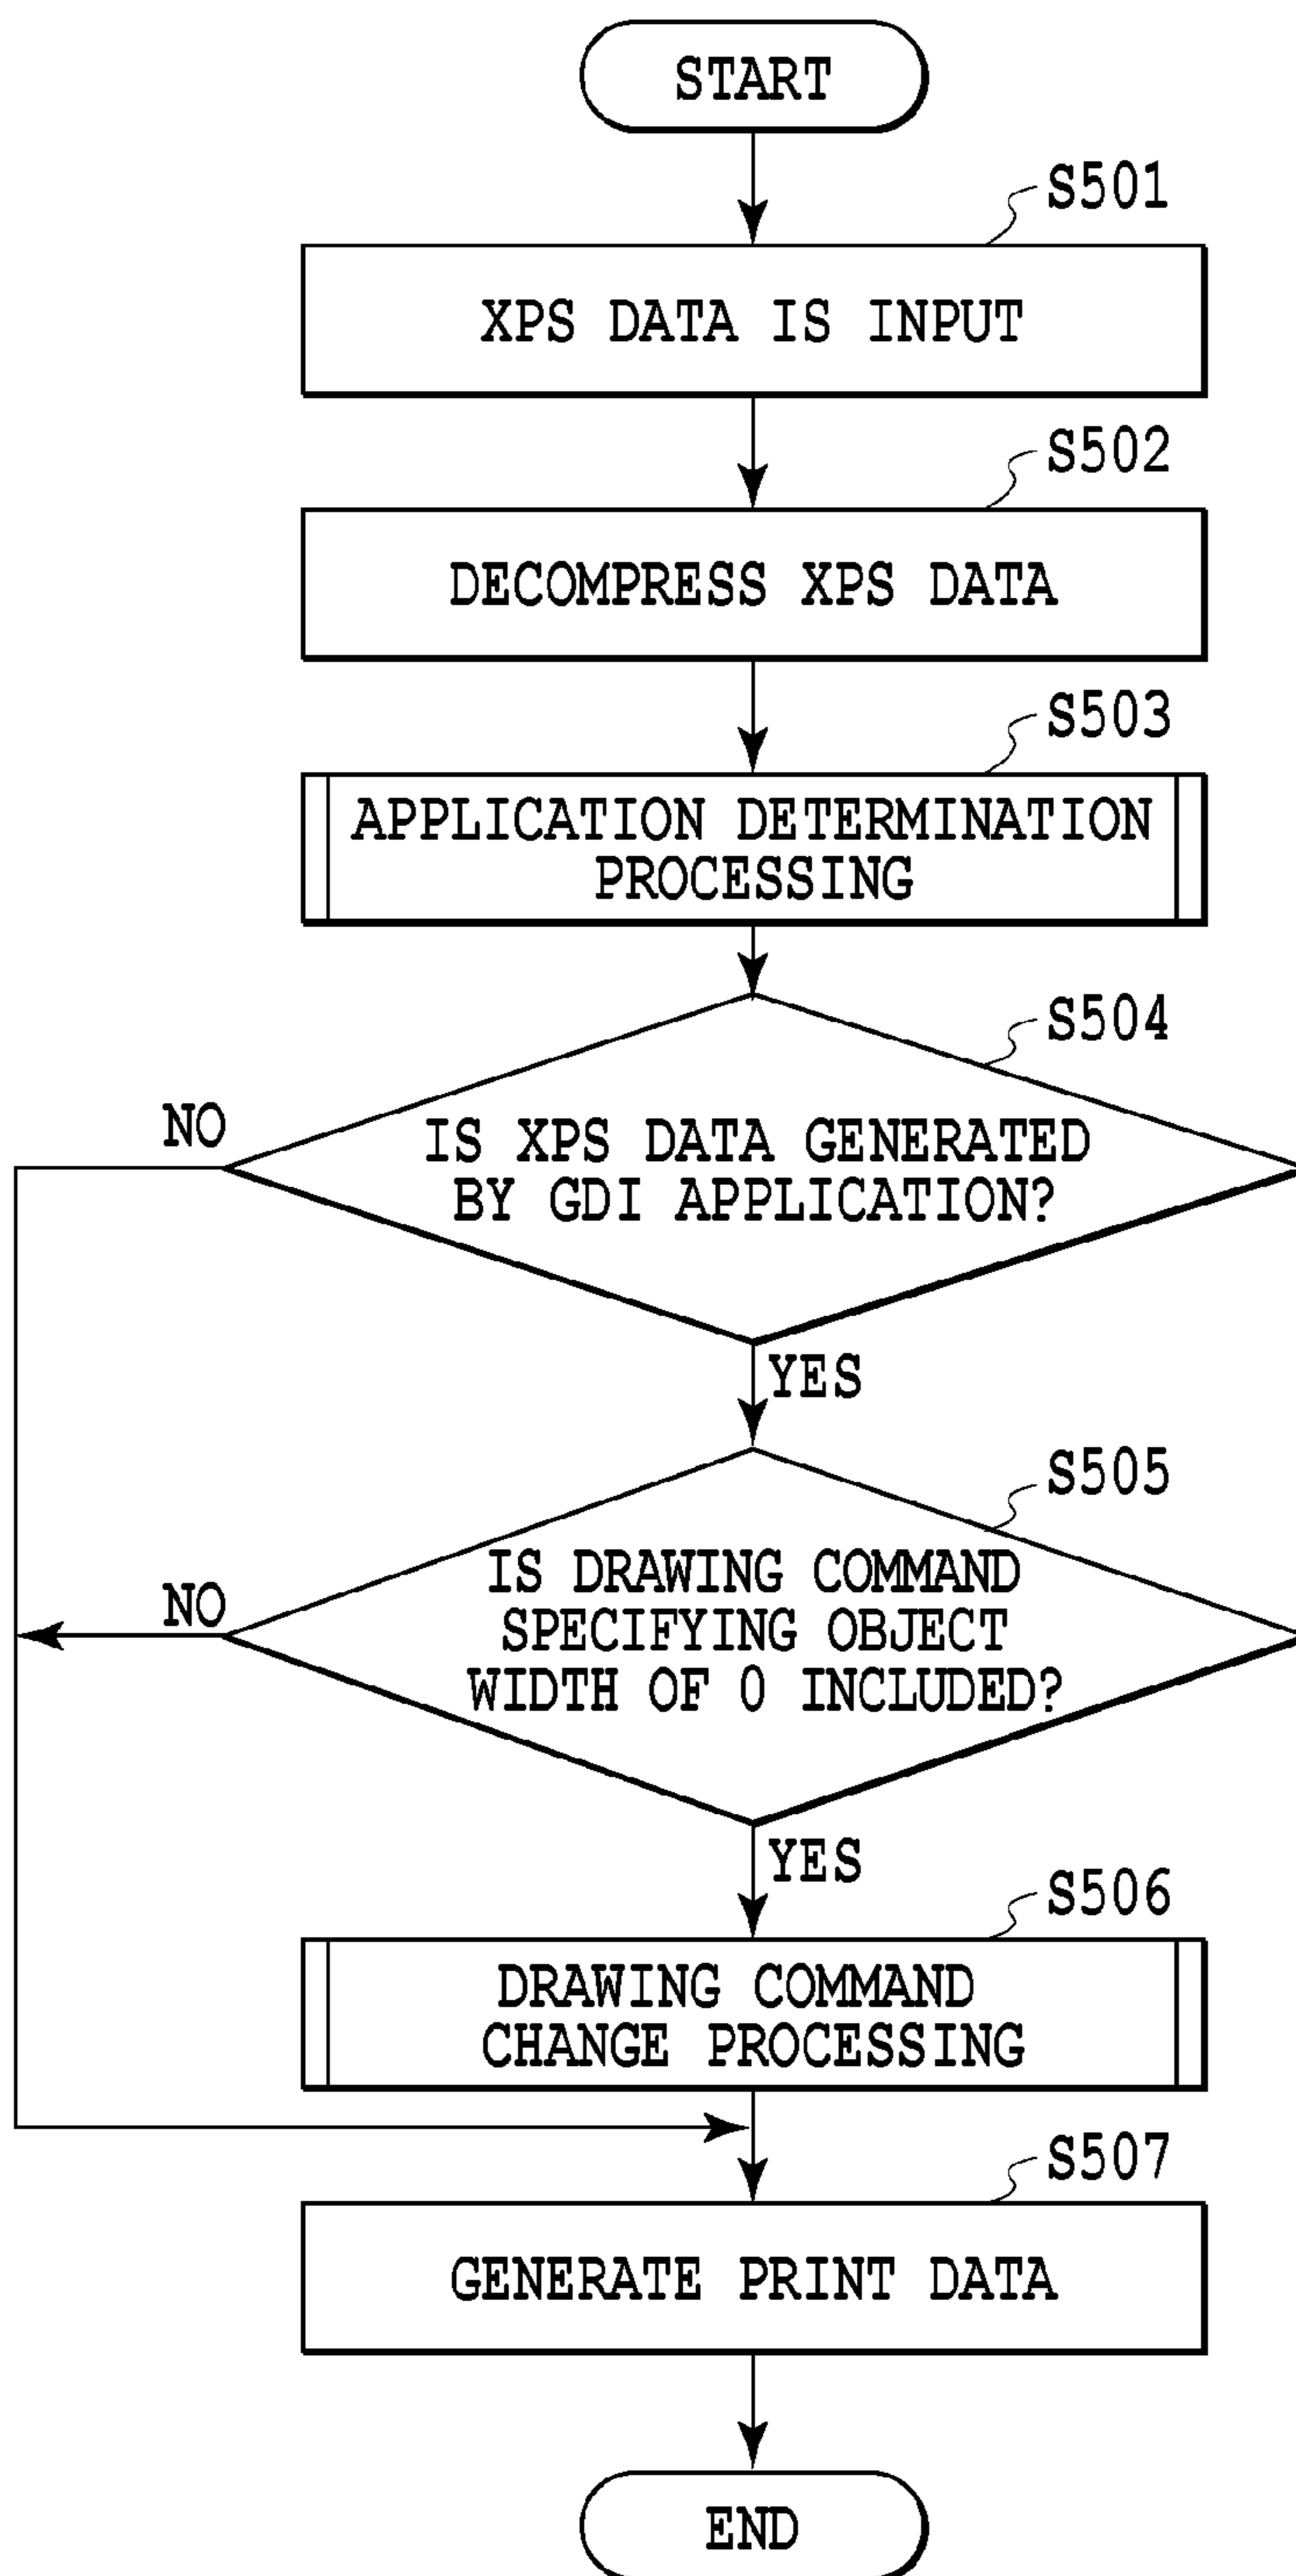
START

S501

XPS DATA IS INPUT

S502

DECOMPRESS XPS DATA

S503

APPLICATION DETERMINATION PROCESSING

S504

NO

IS XPS DATA GENERATED BY GDI APPLICATION?

YES

S505

NO

IS DRAWING COMMAND SPECIFYING OBJECT WIDTH OF 0 INCLUDED?

YES

S506

DRAWING COMMAND CHANGE PROCESSING

S507

GENERATE PRINT DATA

END